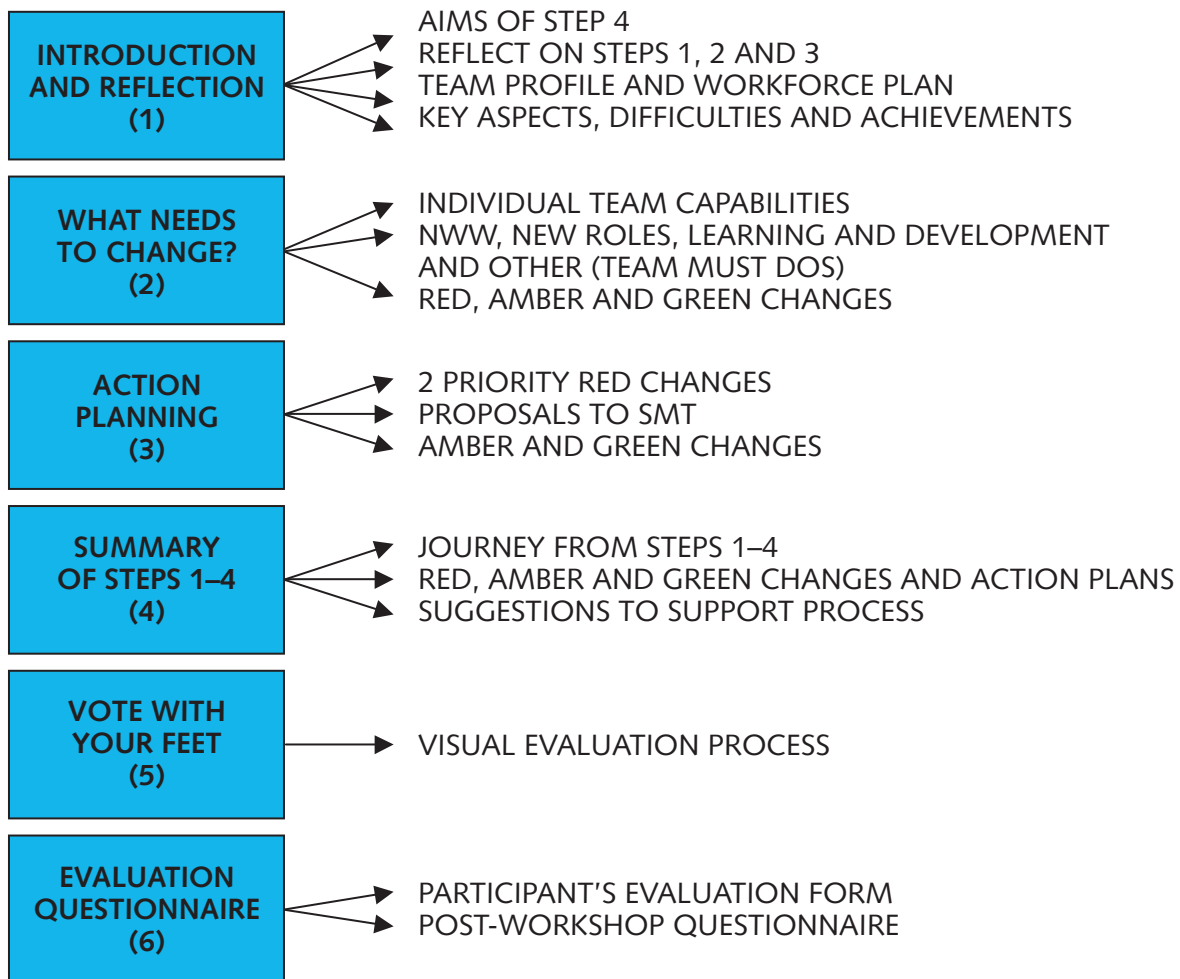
INTRODUCTION AND REFLECTION (1)

AIMS OF STEP 4
REFLECT ON STEPS 1, 2 AND 3
TEAM PROFILE AND WORKFORCE PLAN
KEY ASPECTS, DIFFICULTIES AND ACHIEVEMENTS

WHAT NEEDS TO CHANGE? (2)

INDIVIDUAL TEAM CAPABILITIES
NWW, NEW ROLES, LEARNING AND DEVELOPMENT AND OTHER (TEAM MUST DOS)
RED, AMBER AND GREEN CHANGES

ACTION PLANNING (3)

2 PRIORITY RED CHANGES
PROPOSALS TO SMT
AMBER AND GREEN CHANGES

SUMMARY OF STEPS 1–4 (4)

JOURNEY FROM STEPS 1–4
RED, AMBER AND GREEN CHANGES AND ACTION PLANS
SUGGESTIONS TO SUPPORT PROCESS

VOTE WITH YOUR FEET (5)

VISUAL EVALUATION PROCESS

EVALUATION QUESTIONNAIRE (6)

PARTICIPANT'S EVALUATION FORM
POST-WORKSHOP QUESTIONNAIRE